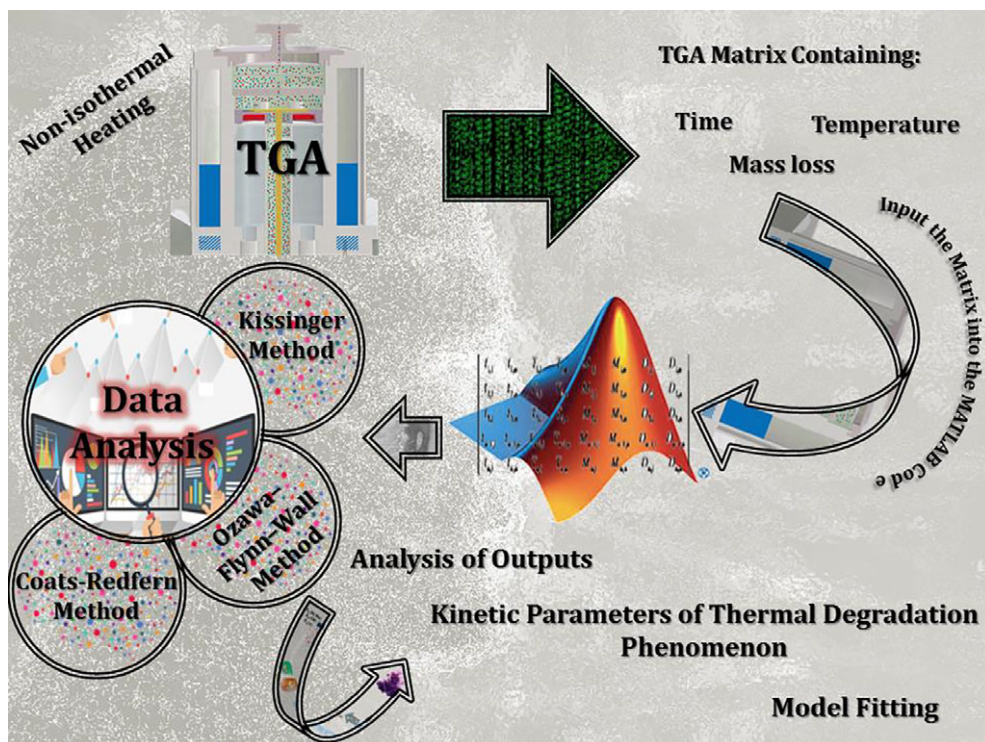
Non-isothermal Heating

TGA

TGA Matrix Containing:

Time

Temperature

Mass loss

Input the Matrix into the MATLAB Cod e

Kissinger Method

Data Analysis

Ozawa-Flynn-Wall Method

Coats-Redfern Method

Analysis of Outputs

Kinetic Parameters of Thermal Degradation Phenomenon

Model Fitting